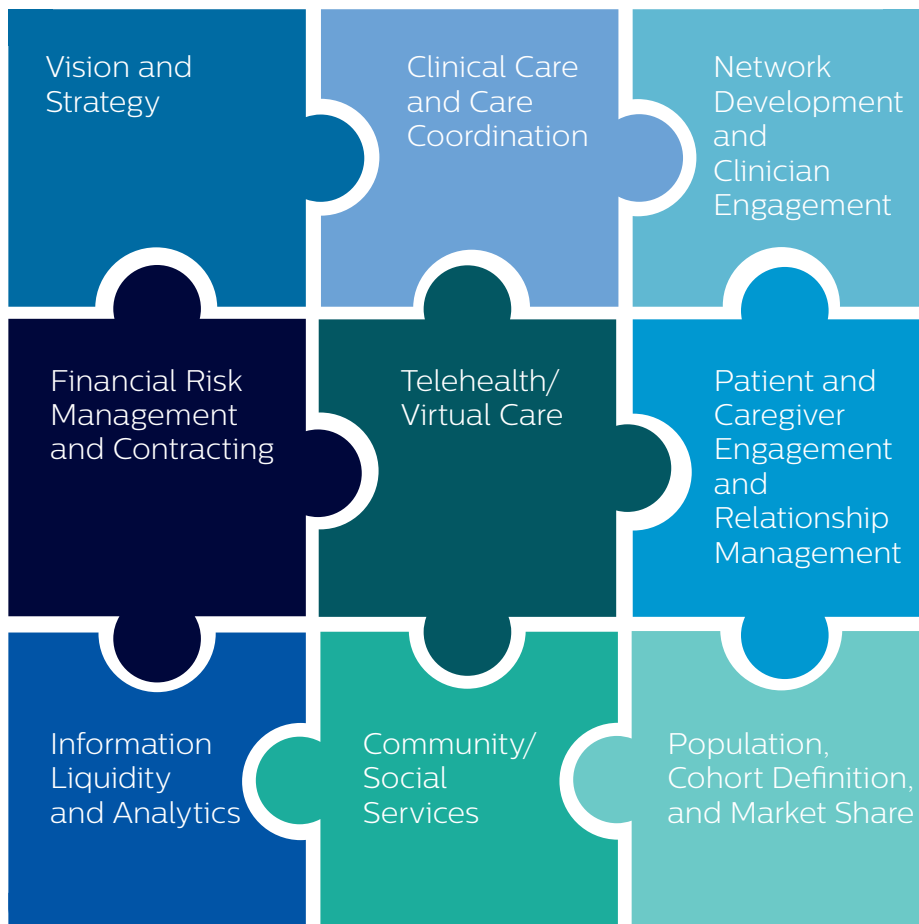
Vision and Strategy

Clinical Care and Care Coordination

Network Development and Clinician Engagement

Financial Risk Management and Contracting

Telehealth/ Virtual Care

Patient and Caregiver Engagement and Relationship Management

Information Liquidity and Analytics

Community/ Social Services

Population, Cohort Definition, and Market Share